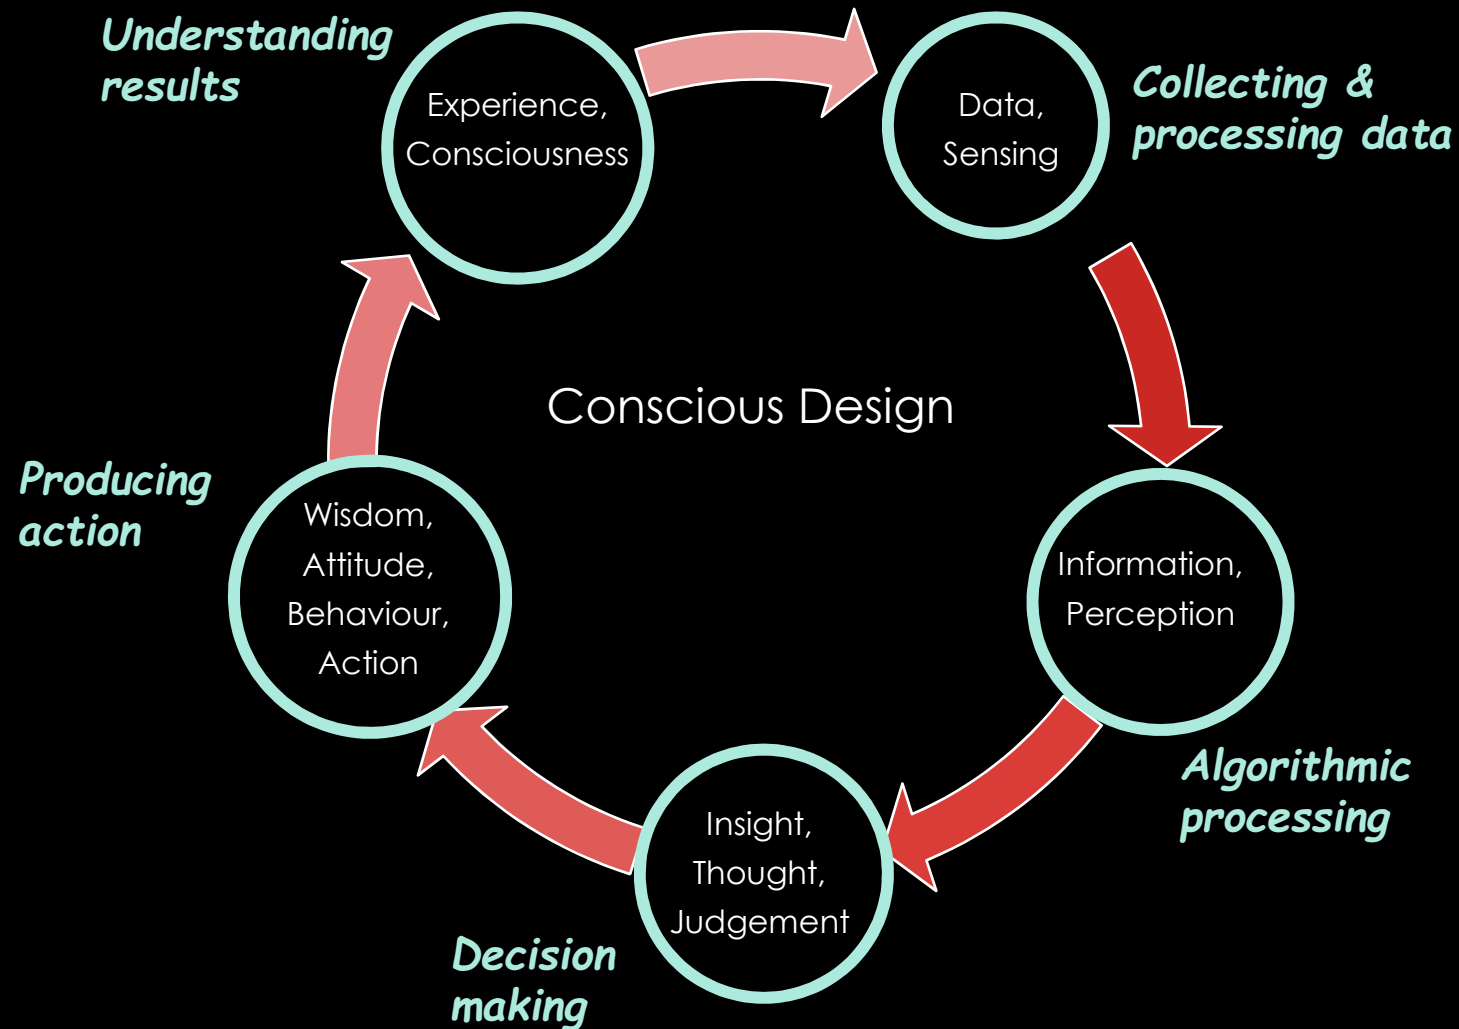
Understanding results

Experience, Consciousness

Data, Sensing

Collecting & processing data

Conscious Design

Information, Perception

Algorithmic processing

Insight, Thought, Judgement

Decision making

Wisdom, Attitude, Behaviour, Action

Producing action